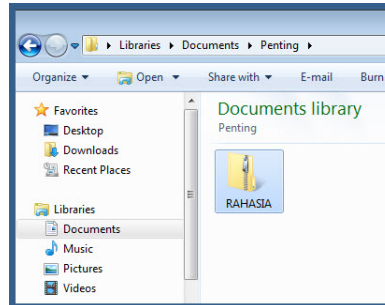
▸ Libraries ▸ Documents ▸ Penting ▸

Organize ▾ Open ▾ Share with ▾ E-mail Burn

Favorites
Desktop
Downloads
Recent Places

Libraries
Documents
Music
Pictures
Videos

Documents library
Penting

RAHASIA